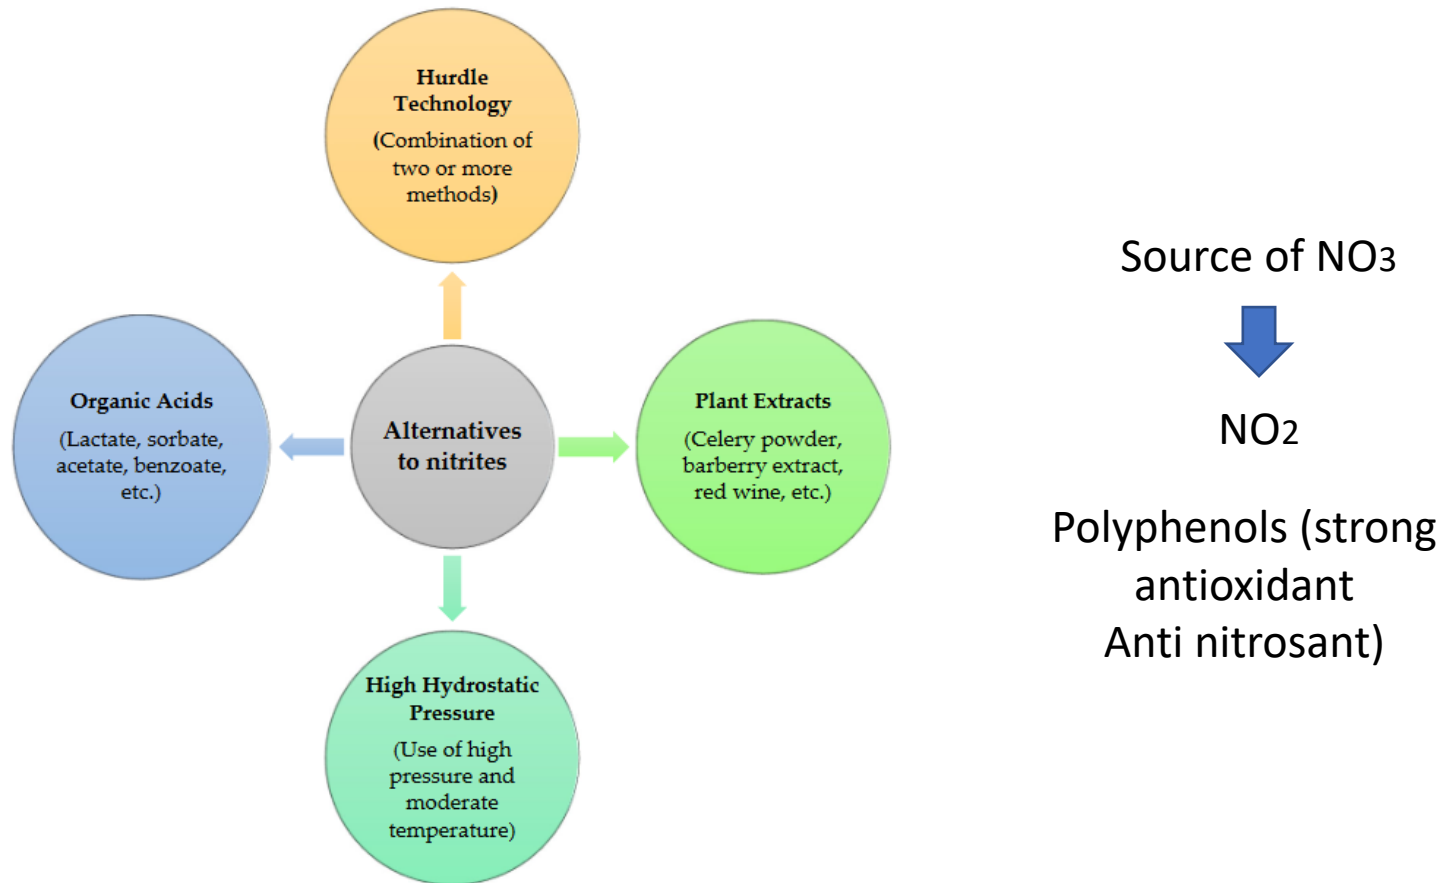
Hurdle Technology
(Combination of two or more methods)

Organic Acids
(Lactate, sorbate, acetate, benzoate, etc.)

Alternatives to nitrites

Plant Extracts
(Celery powder, barberry extract, red wine, etc.)

High Hydrostatic Pressure
(Use of high pressure and moderate temperature)

Source of $NO_3$

$NO_2$

Polyphenols (strong antioxidant
Anti nitrosant)